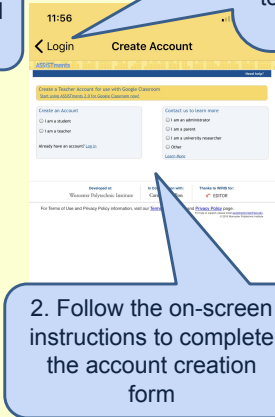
11:56

Login Create Account

ASSISTments

Need help?

Create a Teacher Account for use with Google Classroom
Start using ASSISTments 2.0 for Google Classroom now!

Create an Account

I am a student

I am a teacher

Already have an account? Log in

Contact us to learn more

I am an administrator

I am a parent

I am a university researcher

Other

Learn More

Developed at: Worcester Polytechnic Institute

In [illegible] with: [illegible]

Thanks to NSHB for: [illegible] EDITOR

For Terms of Use and Privacy Policy information, visit our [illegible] and Privacy Policy page.

2. Follow the on-screen instructions to complete the account creation form